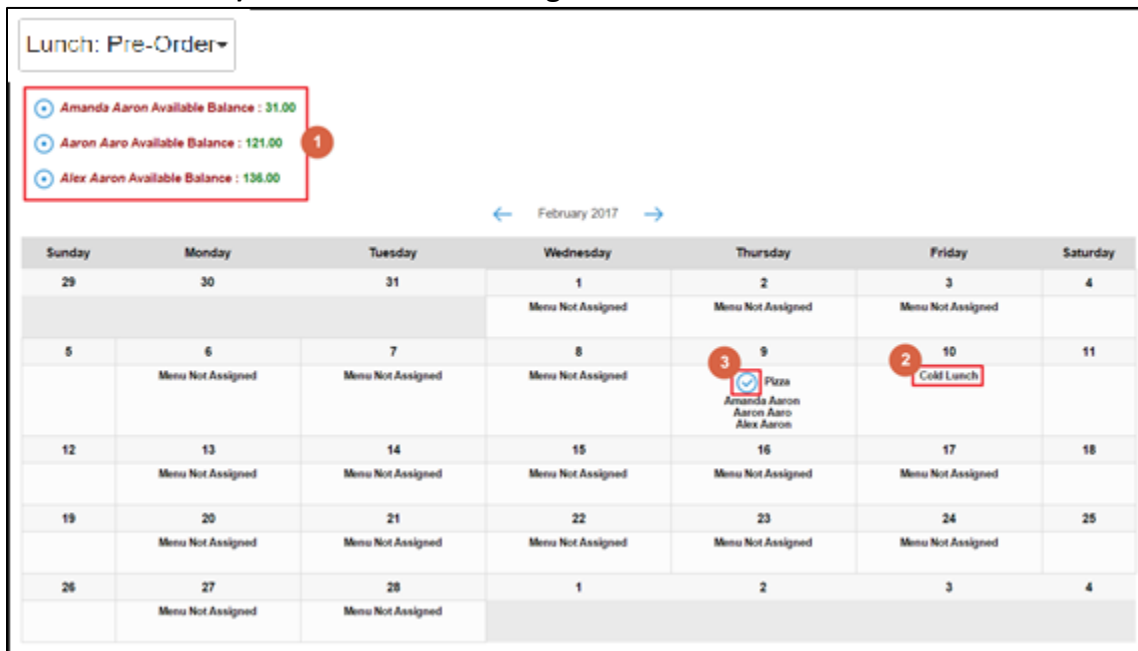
Lunch: Pre-Order

Amanda Aaron Available Balance : 31.00

Aaron Aaro Available Balance : 121.00

Alex Aaron Available Balance : 136.00

1

February 2017

| Sunday | Monday | Tuesday | Wednesday | Thursday | Friday | Saturday |
|---|---|---|---|---|---|---|
| 29 | 30 | 31 | 1 | 2 | 3 | 4 |
| | | | Menu Not Assigned | Menu Not Assigned | Menu Not Assigned | |
| 5 | 6 | 7 | 8 | 9 | 10 | 11 |
| | Menu Not Assigned | Menu Not Assigned | Menu Not Assigned | 3 Pizza Amanda Aaron Aaron Aaro Alex Aaron | 2 Cold Lunch | |
| 12 | 13 | 14 | 15 | 16 | 17 | 18 |
| | Menu Not Assigned | Menu Not Assigned | Menu Not Assigned | Menu Not Assigned | Menu Not Assigned | |
| 19 | 20 | 21 | 22 | 23 | 24 | 25 |
| | Menu Not Assigned | Menu Not Assigned | Menu Not Assigned | Menu Not Assigned | Menu Not Assigned | |
| 26 | 27 | 28 | 1 | 2 | 3 | 4 |
| | Menu Not Assigned | Menu Not Assigned | | | | |